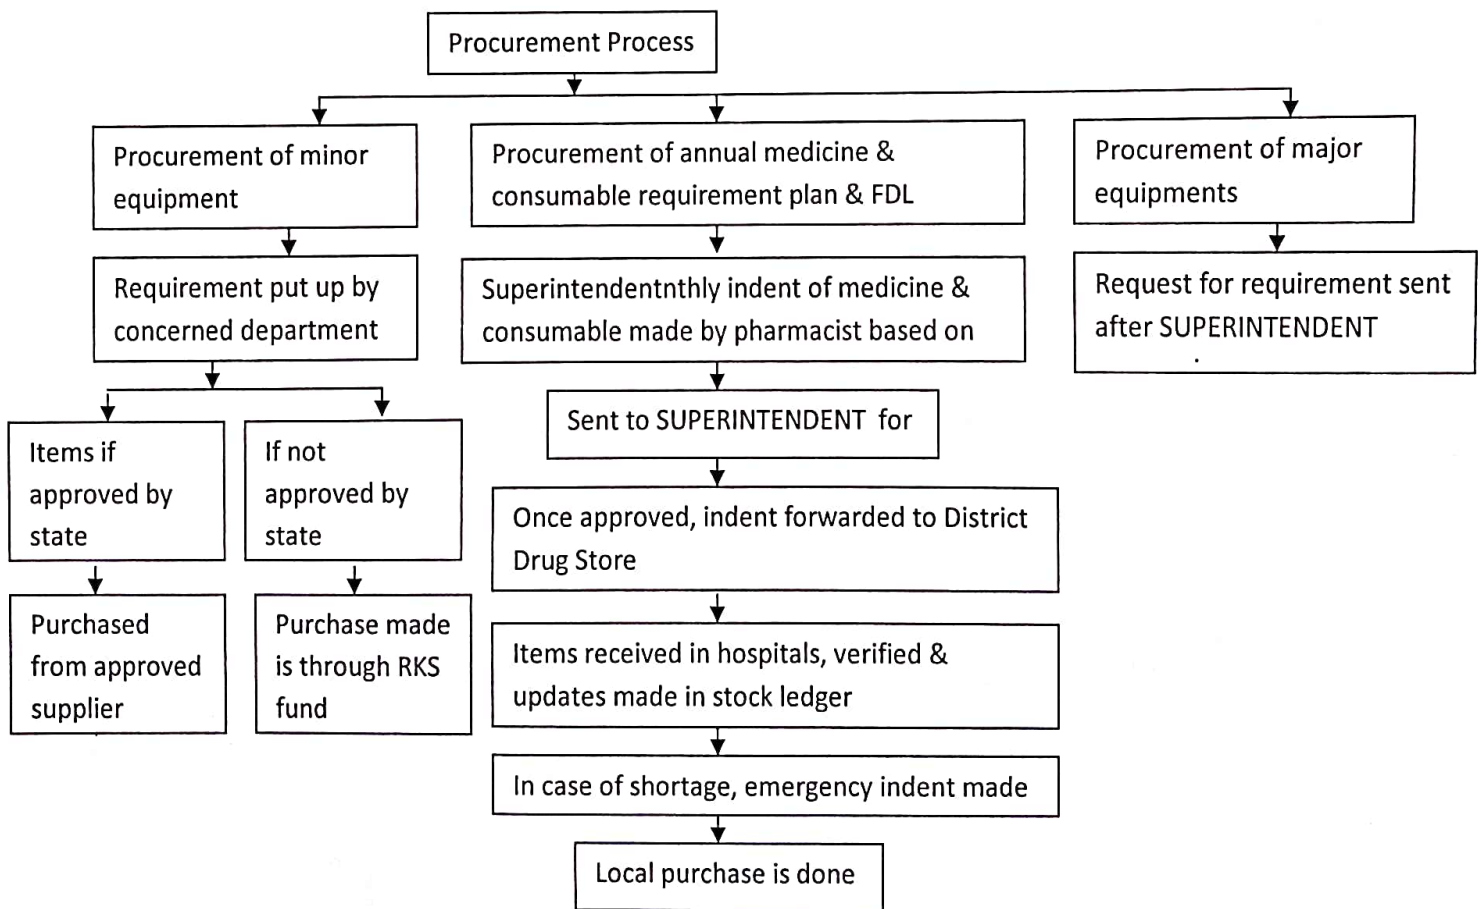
Procurement Process

Procurement of minor equipment

Requirement put up by concerned department

Items if approved by state

Purchased from approved supplier

If not approved by state

Purchase made is through RKS fund

Procurement of annual medicine & consumable requirement plan & FDL

Superintendentnthly indent of medicine & consumable made by pharmacist based on

Sent to SUPERINTENDENT for

Once approved, indent forwarded to District Drug Store

Items received in hospitals, verified & updates made in stock ledger

In case of shortage, emergency indent made

Local purchase is done

Procurement of major equipments

Request for requirement sent after SUPERINTENDENT